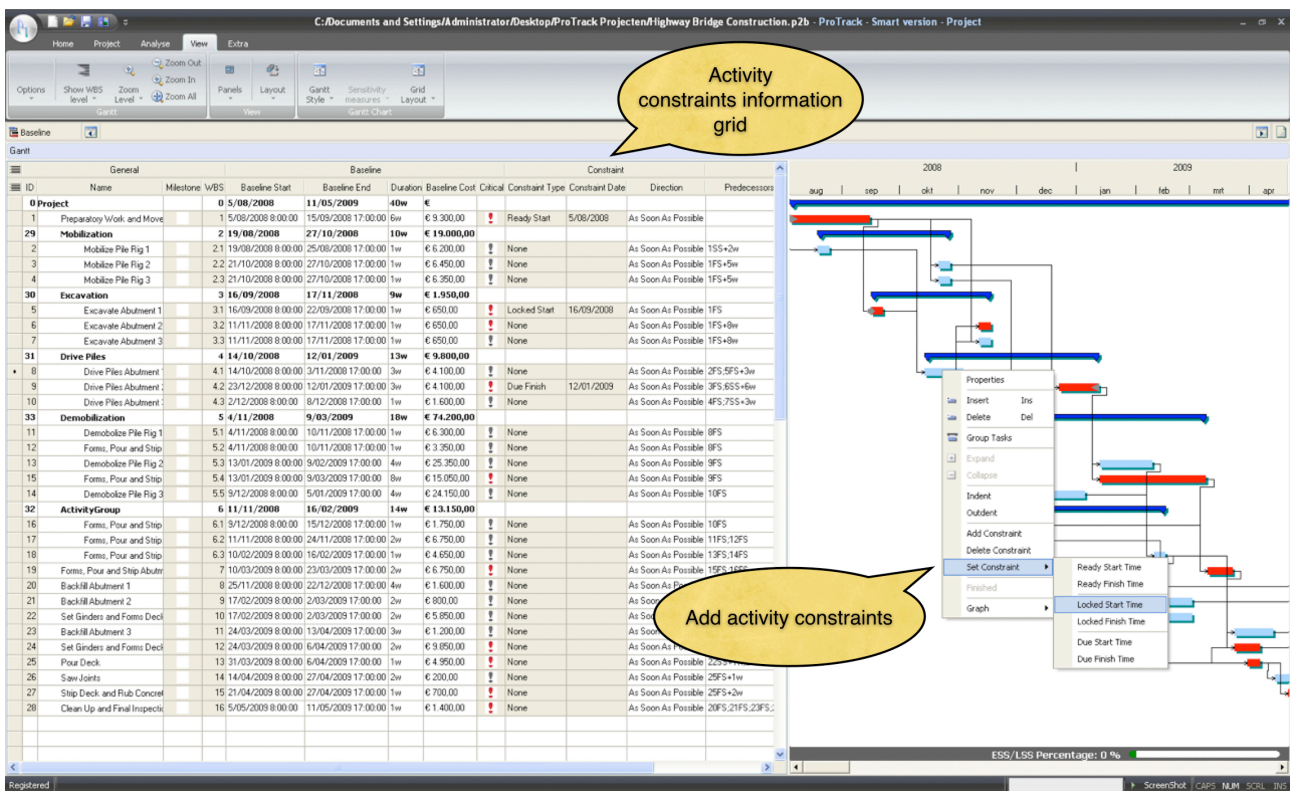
C:/Documents and Settings/Administrator/Desktop/ProTrack Projecten/Highway Bridge Construction.p2b - ProTrack - Smart version - Project

Home Project Analyse View Extra

Options | Show WBS level | Zoom Level | Zoom Out | Zoom In | Zoom All | Gantt | Panels | Layout | View | Gantt Style | Sensitivity measures | Grid Layout | Gantt Chart

Activity constraints information grid

Baseline

Gantt

| ID | Name | Milestone | WBS | Baseline Start | Baseline End | Duration | Baseline Cost | Critical | Constraint Type | Constraint Date | Direction | Predecessors |
|---|---|---|---|---|---|---|---|---|---|---|---|---|
| 0 | Project | | 0 | 5/08/2008 | 11/05/2009 | 40w | € | | | | | |
| 1 | Preparatory Work and Move | | 1 | 5/08/2008 8:00:00 | 15/09/2008 17:00:00 | 6w | € 9.300,00 | ! | Ready Start | 5/08/2008 | As Soon As Possible | |
| 29 | Mobilization | | 2 | 19/08/2008 | 27/10/2008 | 10w | € 19.000,00 | | | | | |
| 2 | Mobilize Pile Rig 1 | | 2.1 | 19/08/2008 8:00:00 | 25/08/2008 17:00:00 | 1w | € 6.200,00 | ! | None | | As Soon As Possible | 1SS+2w |
| 3 | Mobilize Pile Rig 2 | | 2.2 | 21/10/2008 8:00:00 | 27/10/2008 17:00:00 | 1w | € 6.450,00 | ! | None | | As Soon As Possible | 1FS+5w |
| 4 | Mobilize Pile Rig 3 | | 2.3 | 21/10/2008 8:00:00 | 27/10/2008 17:00:00 | 1w | € 6.350,00 | ! | None | | As Soon As Possible | 1FS+5w |
| 30 | Excavation | | 3 | 16/09/2008 | 17/11/2008 | 9w | € 1.950,00 | | | | | |
| 5 | Excavate Abutment 1 | | 3.1 | 16/09/2008 8:00:00 | 22/09/2008 17:00:00 | 1w | € 650,00 | ! | Locked Start | 16/09/2008 | As Soon As Possible | 1FS |
| 6 | Excavate Abutment 2 | | 3.2 | 11/11/2008 8:00:00 | 17/11/2008 17:00:00 | 1w | € 650,00 | ! | None | | As Soon As Possible | 1FS+8w |
| 7 | Excavate Abutment 3 | | 3.3 | 11/11/2008 8:00:00 | 17/11/2008 17:00:00 | 1w | € 650,00 | ! | None | | As Soon As Possible | 1FS+8w |
| 31 | Drive Piles | | 4 | 14/10/2008 | 12/01/2009 | 13w | € 9.800,00 | | | | | |
| 8 | Drive Piles Abutment | | 4.1 | 14/10/2008 8:00:00 | 3/11/2008 17:00:00 | 3w | € 4.100,00 | ! | None | | As Soon As Possible | 2FS;5FS+3w |
| 9 | Drive Piles Abutment | | 4.2 | 23/12/2008 8:00:00 | 12/01/2009 17:00:00 | 3w | € 4.100,00 | ! | Due Finish | 12/01/2009 | As Soon As Possible | 3FS;6SS+6w |
| 10 | Drive Piles Abutment | | 4.3 | 2/12/2008 8:00:00 | 8/12/2008 17:00:00 | 1w | € 1.600,00 | ! | None | | As Soon As Possible | 4FS;7SS+3w |
| 33 | Demobilization | | 5 | 4/11/2008 | 9/03/2009 | 18w | € 74.200,00 | | | | | |
| 11 | Demobolize Pile Rig 1 | | 5.1 | 4/11/2008 8:00:00 | 10/11/2008 17:00:00 | 1w | € 6.300,00 | ! | None | | As Soon As Possible | 8FS |
| 12 | Forms, Pour and Strip | | 5.2 | 4/11/2008 8:00:00 | 10/11/2008 17:00:00 | 1w | € 3.350,00 | ! | None | | As Soon As Possible | 8FS |
| 13 | Demobolize Pile Rig 2 | | 5.3 | 13/01/2009 8:00:00 | 9/02/2009 17:00:00 | 4w | € 25.350,00 | ! | None | | As Soon As Possible | 9FS |
| 15 | Forms, Pour and Strip | | 5.4 | 13/01/2009 8:00:00 | 9/03/2009 17:00:00 | 8w | € 15.050,00 | ! | None | | As Soon As Possible | 9FS |
| 14 | Demobolize Pile Rig 3 | | 5.5 | 9/12/2008 8:00:00 | 5/01/2009 17:00:00 | 4w | € 24.150,00 | ! | None | | As Soon As Possible | 10FS |
| 32 | ActivityGroup | | 6 | 11/11/2008 | 16/02/2009 | 14w | € 13.150,00 | | | | | |
| 16 | Forms, Pour and Strip | | 6.1 | 9/12/2008 8:00:00 | 15/12/2008 17:00:00 | 1w | € 1.750,00 | ! | None | | As Soon As Possible | 10FS |
| 17 | Forms, Pour and Strip | | 6.2 | 11/11/2008 8:00:00 | 24/11/2008 17:00:00 | 2w | € 6.750,00 | ! | None | | As Soon As Possible | 11FS;12FS |
| 18 | Forms, Pour and Strip | | 6.3 | 10/02/2009 8:00:00 | 16/02/2009 17:00:00 | 1w | € 4.650,00 | ! | None | | As Soon As Possible | 13FS;14FS |
| 19 | Forms, Pour and Strip Abutm | | 7 | 10/03/2009 8:00:00 | 23/03/2009 17:00:00 | 2w | € 6.750,00 | ! | None | | As Soon As Possible | 15FS;16FS |
| 20 | Backfill Abutment 1 | | 8 | 25/11/2008 8:00:00 | 22/12/2008 17:00:00 | 4w | € 1.600,00 | ! | None | | As Soon As Possible | |
| 21 | Backfill Abutment 2 | | 9 | 17/02/2009 8:00:00 | 2/03/2009 17:00:00 | 2w | € 800,00 | ! | None | | As Soon As | |
| 22 | Set Ginders and Forms Deck | | 10 | 17/02/2009 8:00:00 | 2/03/2009 17:00:00 | 2w | € 5.850,00 | ! | None | | As Soon | |
| 23 | Backfill Abutment 3 | | 11 | 24/03/2009 8:00:00 | 13/04/2009 17:00:00 | 3w | € 1.200,00 | ! | None | | As Soon | |
| 24 | Set Ginders and Forms Deck | | 12 | 24/03/2009 8:00:00 | 6/04/2009 17:00:00 | 2w | € 9.850,00 | ! | None | | As Soon | |
| 25 | Pour Deck | | 13 | 31/03/2009 8:00:00 | 6/04/2009 17:00:00 | 1w | € 4.950,00 | ! | None | | As Soon As Possible | 22S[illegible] |
| 26 | Saw Joints | | 14 | 14/04/2009 8:00:00 | 27/04/2009 17:00:00 | 2w | € 200,00 | ! | None | | As Soon As Possible | 25FS+1w |
| 27 | Strip Deck and Rub Concret | | 15 | 21/04/2009 8:00:00 | 27/04/2009 17:00:00 | 1w | € 700,00 | ! | None | | As Soon As Possible | 25FS+2w |
| 28 | Clean Up and Final Inspecti | | 16 | 5/05/2009 8:00:00 | 11/05/2009 17:00:00 | 1w | € 1.400,00 | ! | None | | As Soon As Possible | 20FS;21FS;23FS;2 |

2008 2009
aug sep okt nov dec jan feb mrt apr

Properties
Insert Ins
Delete Del
Group Tasks
Expand
Collapse
Indent
Outdent
Add Constraint
Delete Constraint
Set Constraint
Finished
Graph

Ready Start Time
Ready Finish Time
Locked Start Time
Locked Finish Time
Due Start Time
Due Finish Time

Add activity constraints

ESS/LSS Percentage: 0 %

Registered ScreenShot CAPS NUM SCRL INS